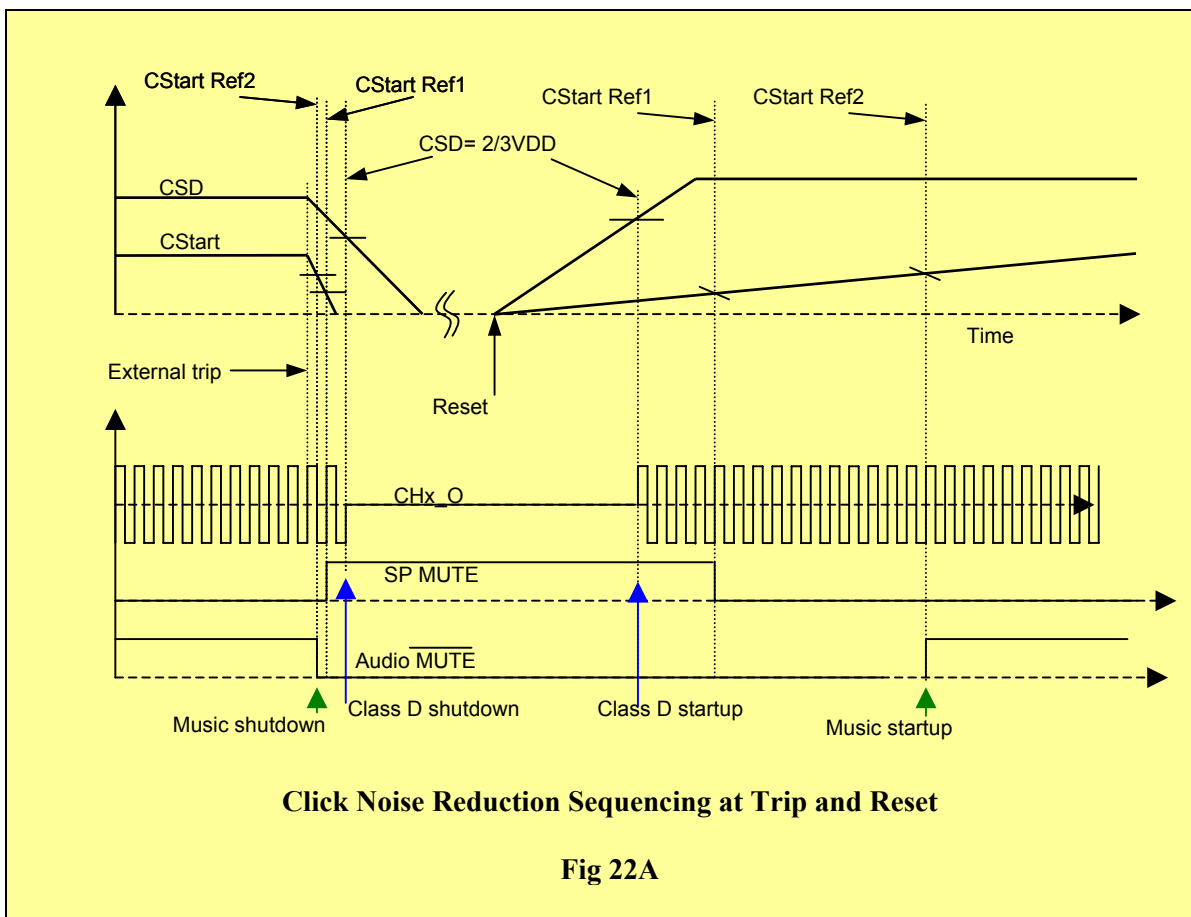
CStart Ref2

CStart Ref1

CStart Ref1

CStart Ref2

CSD= 2/3VDD

CSD

CStart

Time

External trip

Reset

CHx_O

SP MUTE

Audio $\overline{\text{MUTE}}$

Music shutdown

Class D shutdown

Class D startup

Music startup

Click Noise Reduction Sequencing at Trip and Reset

Fig 22A